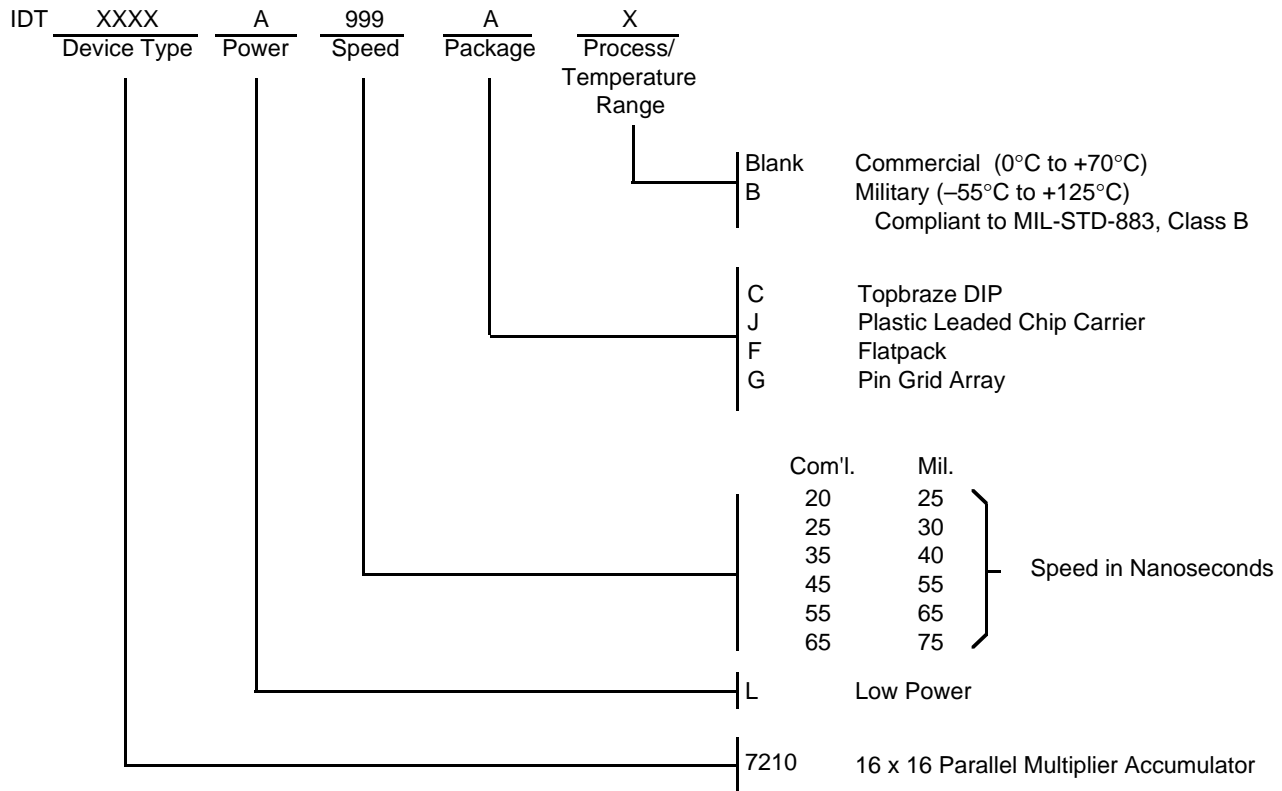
IDT XXXX A 999 A X
Device Type Power Speed Package Process/ Temperature Range

Blank Commercial (0°C to +70°C)
B Military (–55°C to +125°C)
Compliant to MIL-STD-883, Class B

C Topbraze DIP
J Plastic Leaded Chip Carrier
F Flatpack
G Pin Grid Array

| Com'l. | Mil. |
|---|---|
| 20 | 25 |
| 25 | 30 |
| 35 | 40 |
| 45 | 55 |
| 55 | 65 |
| 65 | 75 |

Speed in Nanoseconds

L Low Power

7210 16 x 16 Parallel Multiplier Accumulator